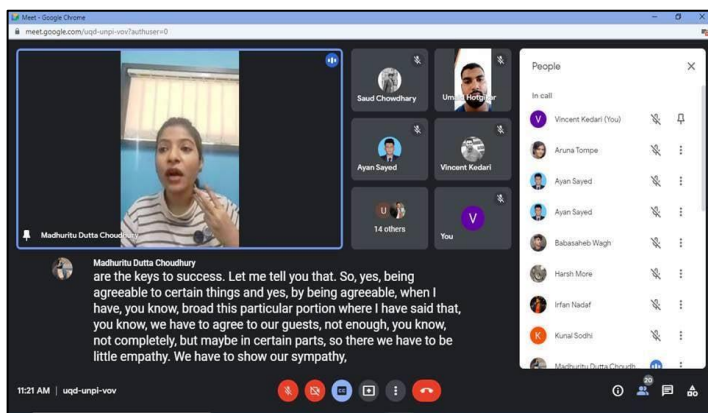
Meet - Google Chrome
meet.google.com/uqd-unpi-vov?authuser=0

Madhuritu Dutta Choudhury

Saud Chowdhary
Umair Hotgikar
Ayan Sayed
Vincent Kedari
U
14 others
V
You

Madhuritu Dutta Choudhury
are the keys to success. Let me tell you that. So, yes, being agreeable to certain things and yes, by being agreeable, when I have, you know, broad this particular portion where I have said that, you know, we have to agree to our guests, not enough, you know, not completely, but maybe in certain parts, so there we have to be little empathy. We have to show our sympathy,

People
In call
V Vincent Kedari (You)
Aruna Tompe
Ayan Sayed
Ayan Sayed
Babasaheb Wagh
Harsh More
Irfan Nadaf
K Kunal Sodhi
Madhuritu Dutta Choudh

11:21 AM | uqd-unpi-vov
20